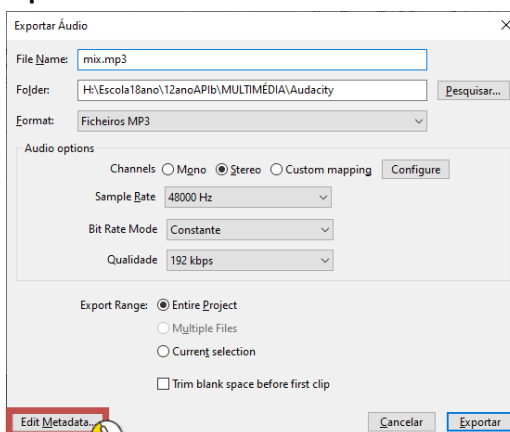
Exportar Áudio

×

File Name: mix.mp3

Folder: H:\Escola18ano\12anoAPIb\MULTIMÉDIA\Audacity

Pesquisar...

Format: Ficheiros MP3

Audio options

Channels ○ Mono ◉ Stereo ○ Custom mapping

Configure

Sample Rate 48000 Hz

Bit Rate Mode Constante

Qualidade 192 kbps

Export Range: ◉ Entire Project

○ Multiple Files

○ Current selection

☐ Trim blank space before first clip

Edit Metadata...

Cancelar

Exportar